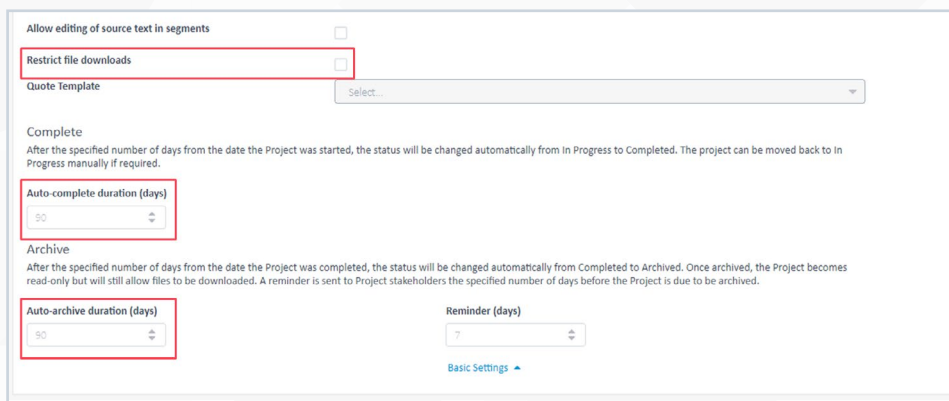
Allow editing of source text in segments

Restrict file downloads

Quote Template

Select...

Complete

After the specified number of days from the date the Project was started, the status will be changed automatically from In Progress to Completed. The project can be moved back to In Progress manually if required.

Auto-complete duration (days)

90

Archive

After the specified number of days from the date the Project was completed, the status will be changed automatically from Completed to Archived. Once archived, the Project becomes read-only but will still allow files to be downloaded. A reminder is sent to Project stakeholders the specified number of days before the Project is due to be archived.

Auto-archive duration (days)

90

Reminder (days)

7

Basic Settings